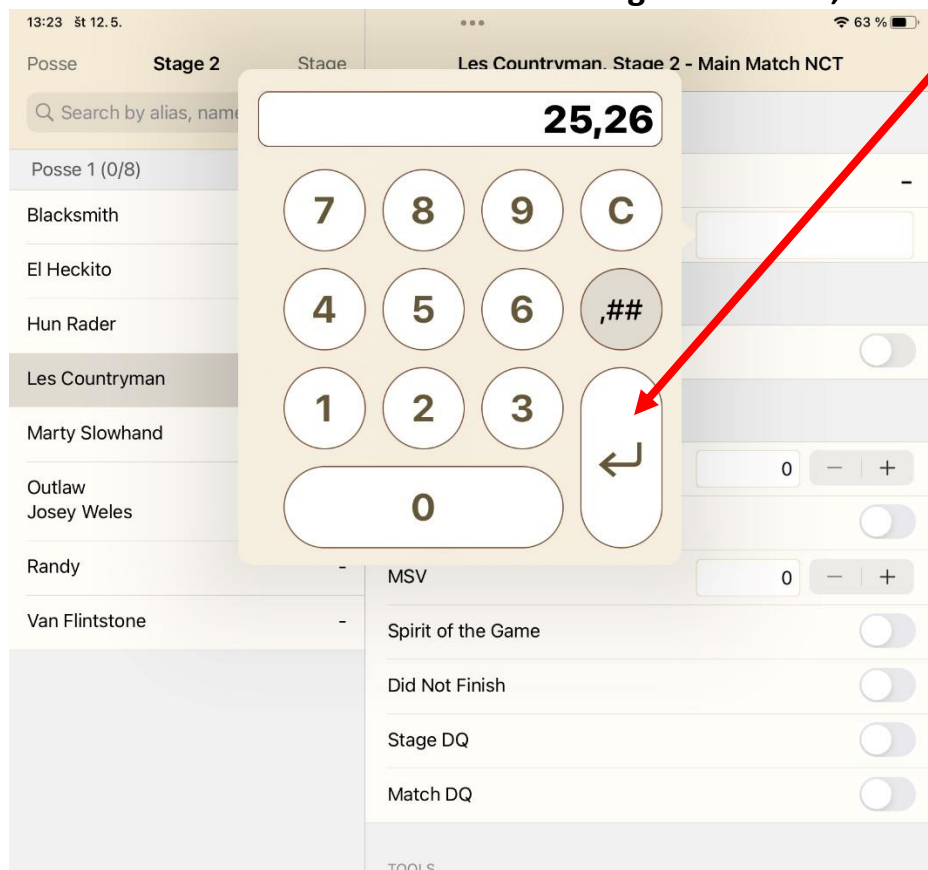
13:23 št 12. 5.

63 %

Posse

Stage 2

Stage

Les Countryman, Stage 2 - Main Match NCT

Search by alias, name

Posse 1 (0/8)

Blacksmith

El Heckito

Hun Rader

Les Countryman

Marty Slowhand

Outlaw Josey Weles

Randy

-

Van Flintstone

-

25,26

7
8
9
C
4
5
6
,##
1
2
3
0

-

0 − +

MSV

0 − +

Spirit of the Game

Did Not Finish

Stage DQ

Match DQ

TOOLS